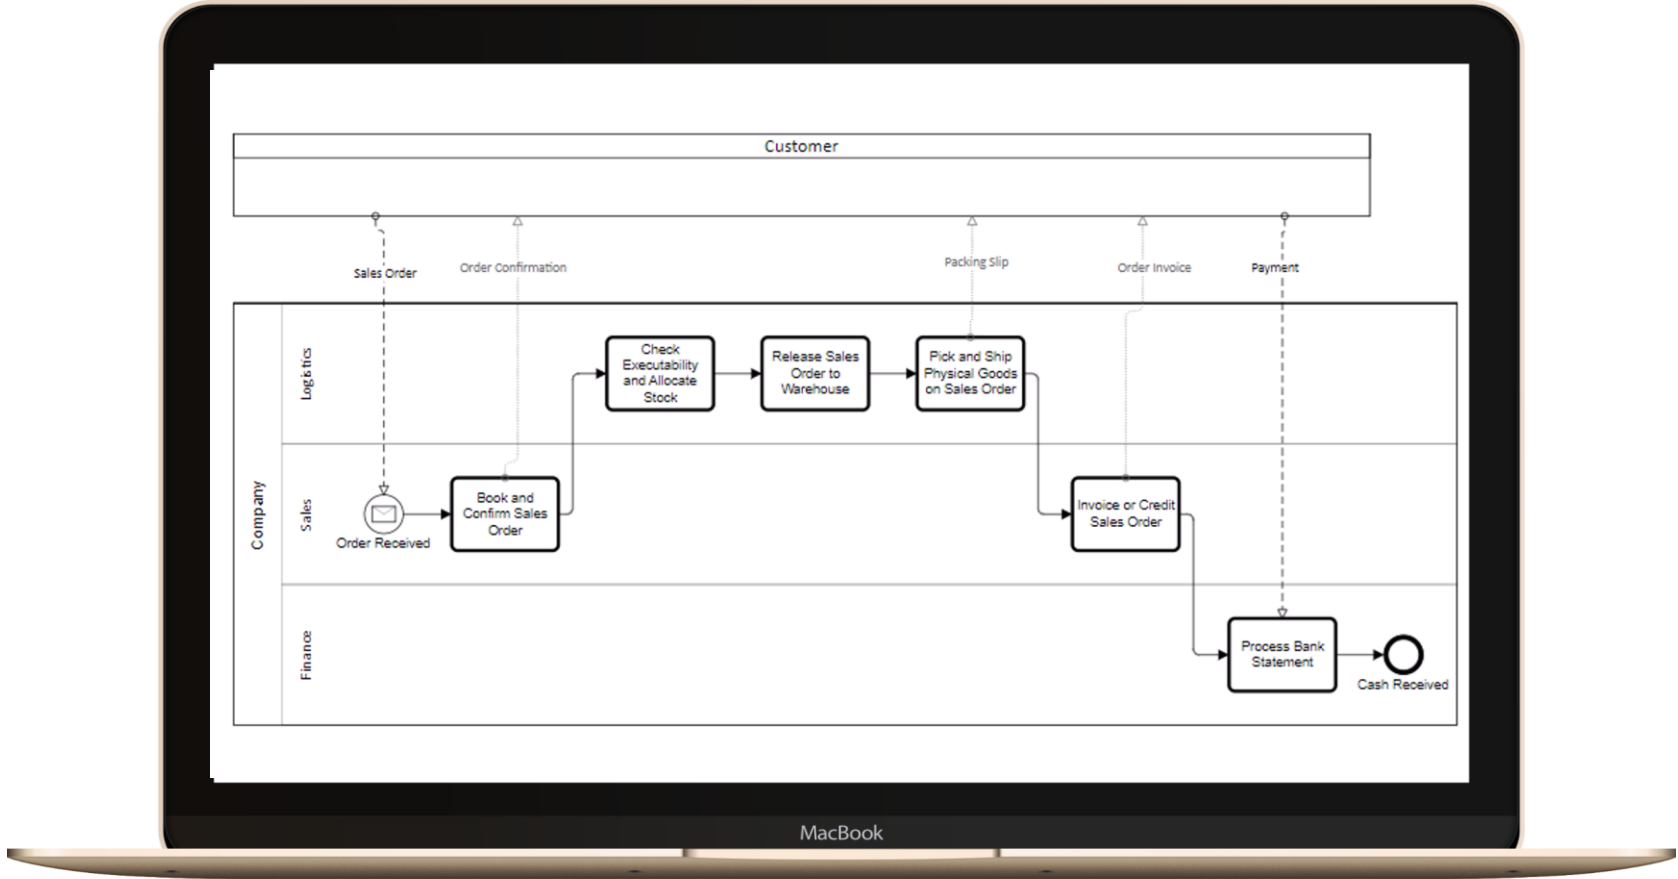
Customer

Sales Order

Order Confirmation

Packing Slip

Order Invoice

Payment

Company

Logistics

Sales

Finance

Check Executability and Allocate Stock

Release Sales Order to Warehouse

Pick and Ship Physical Goods on Sales Order

Order Received

Book and Confirm Sales Order

Invoice or Credit Sales Order

Process Bank Statement

Cash Received

MacBook